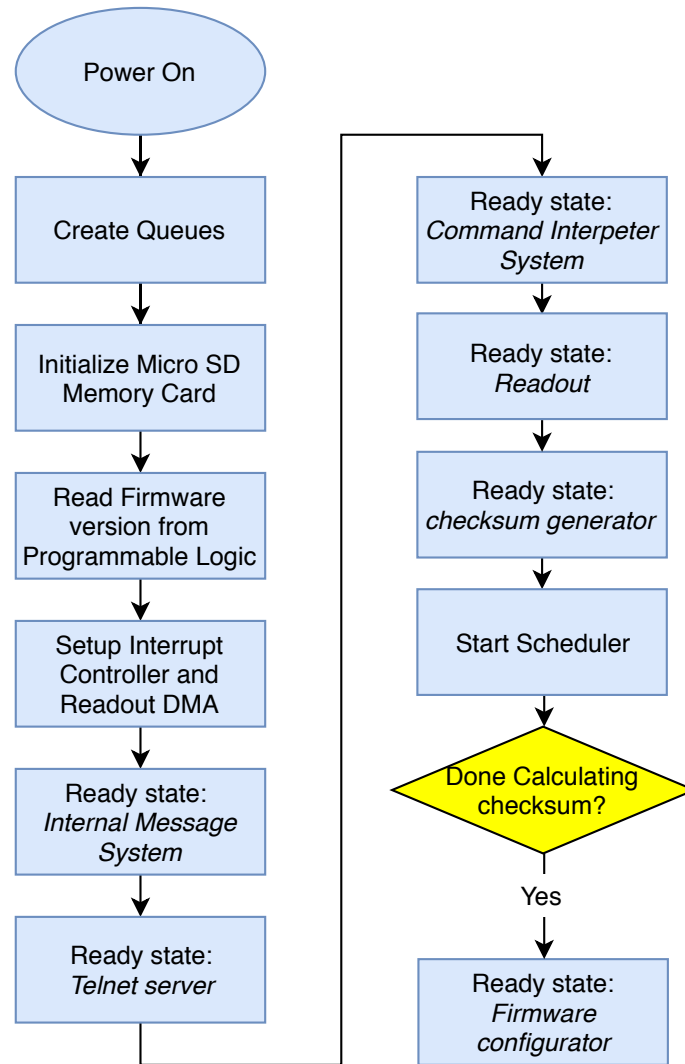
Power On

Create Queues

Initialize Micro SD Memory Card

Read Firmware version from Programmable Logic

Setup Interrupt Controller and Readout DMA

Ready state: *Internal Message System*

Ready state: *Telnet server*

Ready state: *Command Interpeter System*

Ready state: *Readout*

Ready state: *checksum generator*

Start Scheduler

Done Calculating checksum?

Yes

Ready state: *Firmware configurator*